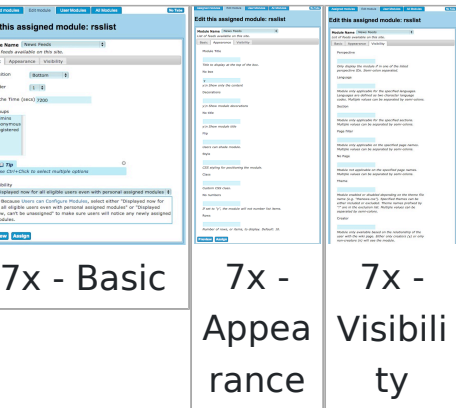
this assigned module: rsslist

Module Name News Feeds

Feeds available on this site.

Appearance Visibility

Position Bottom

Order 1

Cache Time (secs) 7200

Groups
Admins
Anonymous
Registered

Tip
Use Ctrl+Click to select multiple options

Visibility
Displayed now for all eligible users even with personal assigned modules

Because Users can Configure Modules, select either "Displayed now for all eligible users even with personal assigned modules" or "Displayed now, can't be unassigned" to make sure users will notice any newly assigned modules.

Preview Assign

7x - Basic

Edit this assigned module: rsslist

Module Name News Feeds

List of feeds available on this site.

Basic Appearance Visibility

Module Title

Title to display at the top of the box.

No box

y/n Show only the content

Decorations

y/n Show module decorations

No title

y/n Show module title

Flip

Users can shade module.

Style

CSS styling for positioning the module.

Class

Custom CSS class.

No numbers

If set to "y", the module will not number list items.

Rows

Number of rows, or items, to display. Default: 10.

Preview Assign

7x - Appearance

Edit this assigned module: rsslist

Module Name News Feeds

List of feeds available on this site.

Basic Appearance Visibility

Perspective

Only display the module if in one of the listed perspective IDs. Semi-colon separated.

Language

Module only applicable for the specified languages. Languages are defined as two character language codes. Multiple values can be separated by semi-colons.

Section

Module only applicable for the specified sections. Multiple values can be separated by semi-colons.

Page Filter

Module only applicable on the specified page names. Multiple values can be separated by semi-colons.

No Page

Module not applicable on the specified page names. Multiple values can be separated by semi-colons.

Theme

Module enabled or disabled depending on the theme file name (e.g. "thenews.css"). Specified themes can be either included or excluded. Theme names prefixed by "!" are in the exclusion list. Multiple values can be separated by semi-colons.

Creator

Module only available based on the relationship of the user with the wiki page. Either only creators (y) or only non-creators (n) will see the module.

7x - Visibility